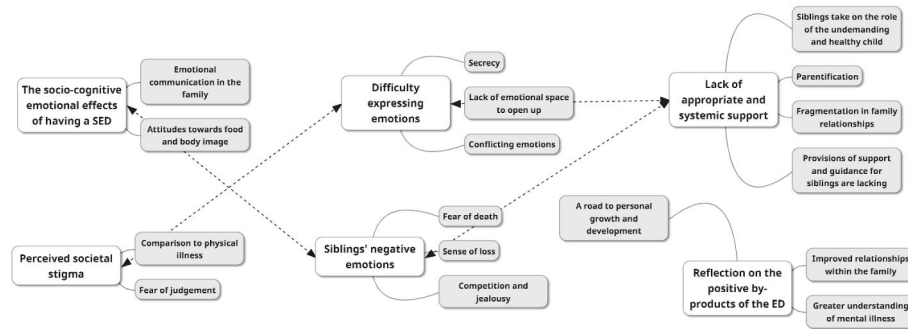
The socio-cognitive emotional effects of having a SED

Emotional communication in the family

Attitudes towards food and body image

Difficulty expressing emotions

Secrecy

Lack of emotional space to open up

Conflicting emotions

Lack of appropriate and systemic support

Siblings take on the role of the undemanding and healthy child

Parentification

Fragmentation in family relationships

Provisions of support and guidance for siblings are lacking

Perceived societal stigma

Comparison to physical illness

Fear of judgement

Siblings' negative emotions

Fear of death

Sense of loss

Competition and jealousy

A road to personal growth and development

Reflection on the positive by-products of the ED

Improved relationships within the family

Greater understanding of mental illness